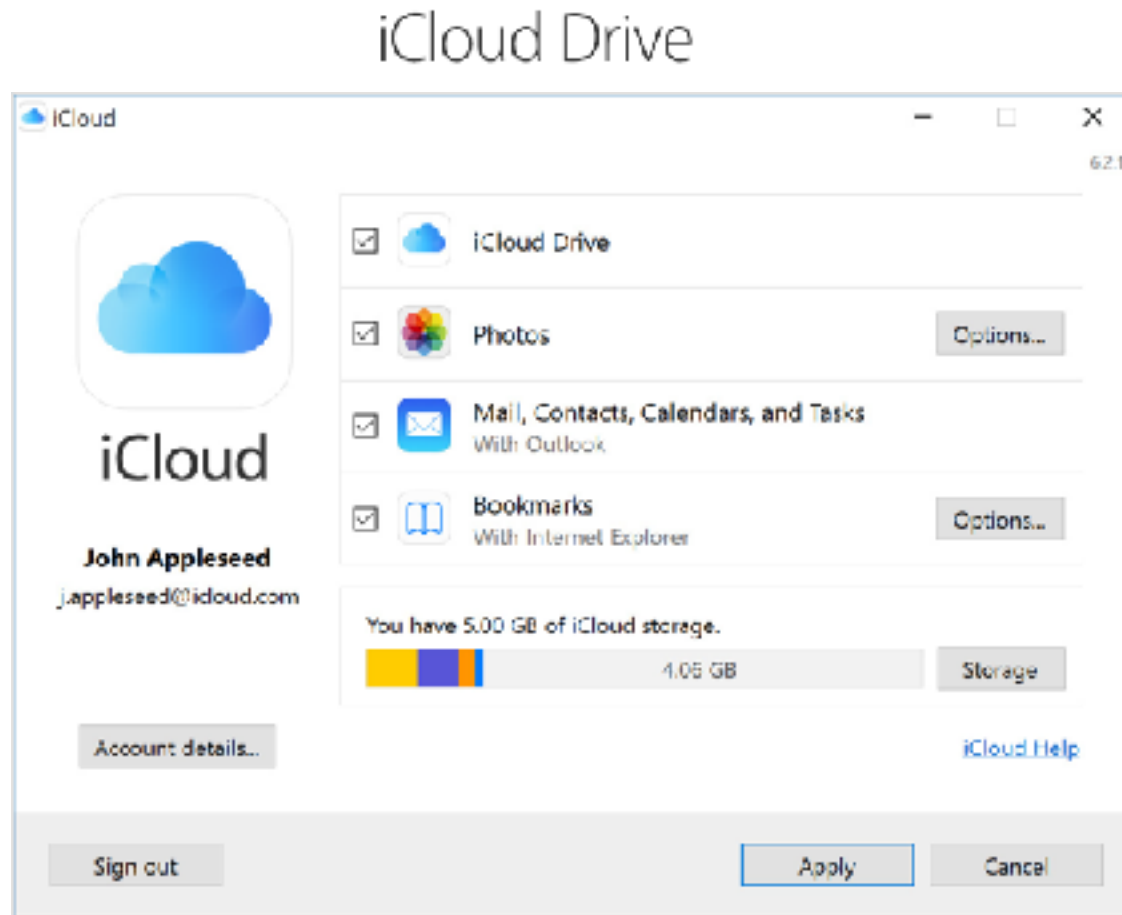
iCloud Drive

iCloud

6.2.1

iCloud

John Appleseed

j.appleseed@icloud.com

iCloud Drive

Photos

Options...

Mail, Contacts, Calendars, and Tasks
With Outlook

Bookmarks
With Internet Explorer

Options...

You have 5.00 GB of iCloud storage.

4.05 GB

Storage

Account details...

iCloud Help

Sign out

Apply

Cancel